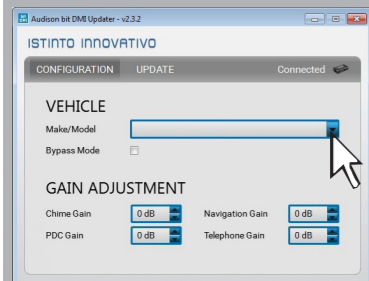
Audison bit DMI Updater - v2.3.2

ISTINTO INNOVATIVO

CONFIGURATION UPDATE Connected

VEHICLE

Make/Model

Bypass Mode

GAIN ADJUSTMENT

Chime Gain 0 dB Navigation Gain 0 dB

PDC Gain 0 dB Telephone Gain 0 dB